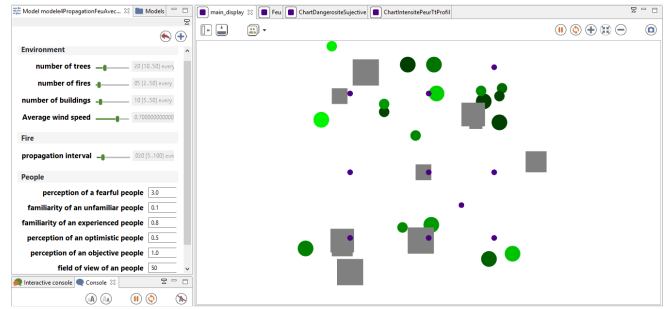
Model modele@PropagationFeuAvec... Models

Environment

number of trees 20 [10..50] every

number of fires 05 [2..50] every

number of buildings 10 [5..50] every

Average wind speed 0.700000000000

Fire

propagation interval 020 [5..100] ev

People

perception of a fearful people 3.0

familiarity of an unfamiliar people 0.1

familiarity of an experienced people 0.8

perception of an optimistic people 0.5

perception of an objective people 1.0

field of view of an people 50

Interactive console Console

main_display Feu ChartDangerositeSujective ChartIntensitePeurTtProfil